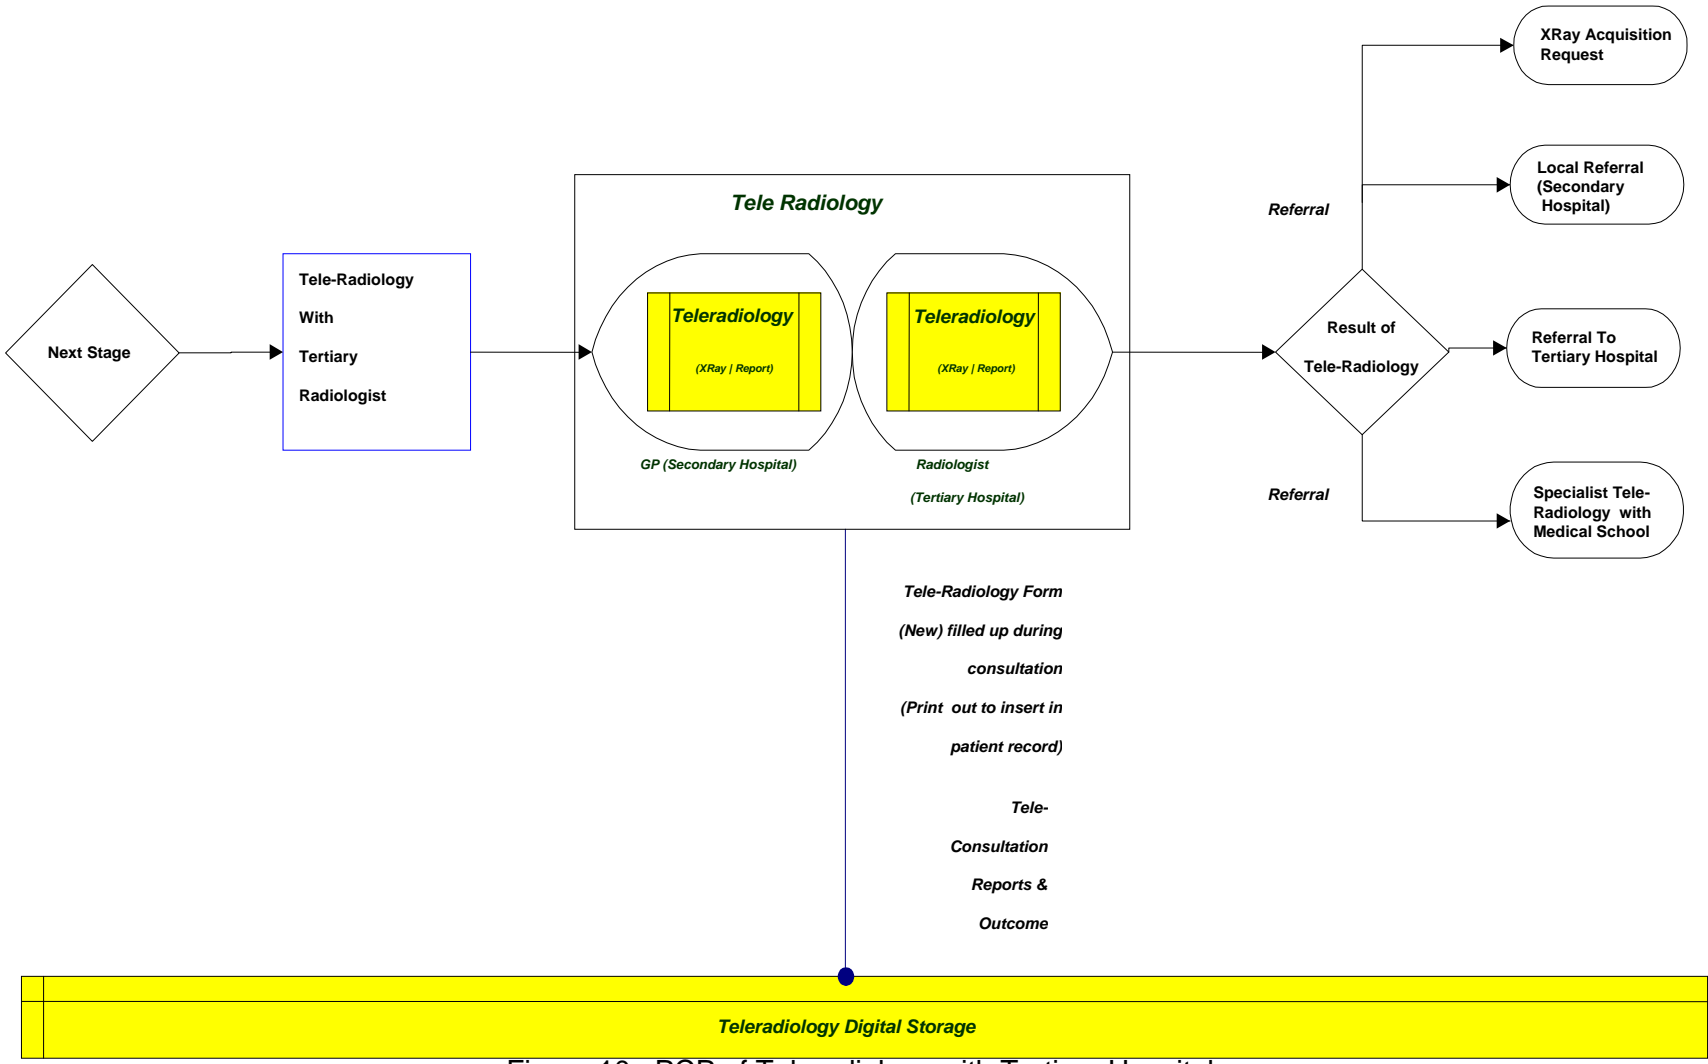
Next Stage

Tele-Radiology
With
Tertiary
Radiologist

Tele Radiology

Teleradiology
(XRay | Report)

Teleradiology
(XRay | Report)

GP (Secondary Hospital)

Radiologist
(Tertiary Hospital)

Referral

Result of
Tele-Radiology

Referral

XRay Acquisition Request

Local Referral (Secondary Hospital)

Referral To Tertiary Hospital

Specialist Tele-Radiology with Medical School

Tele-Radiology Form (New) filled up during consultation (Print out to insert in patient record)

Tele-Consultation Reports & Outcome

Teleradiology Digital Storage

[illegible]